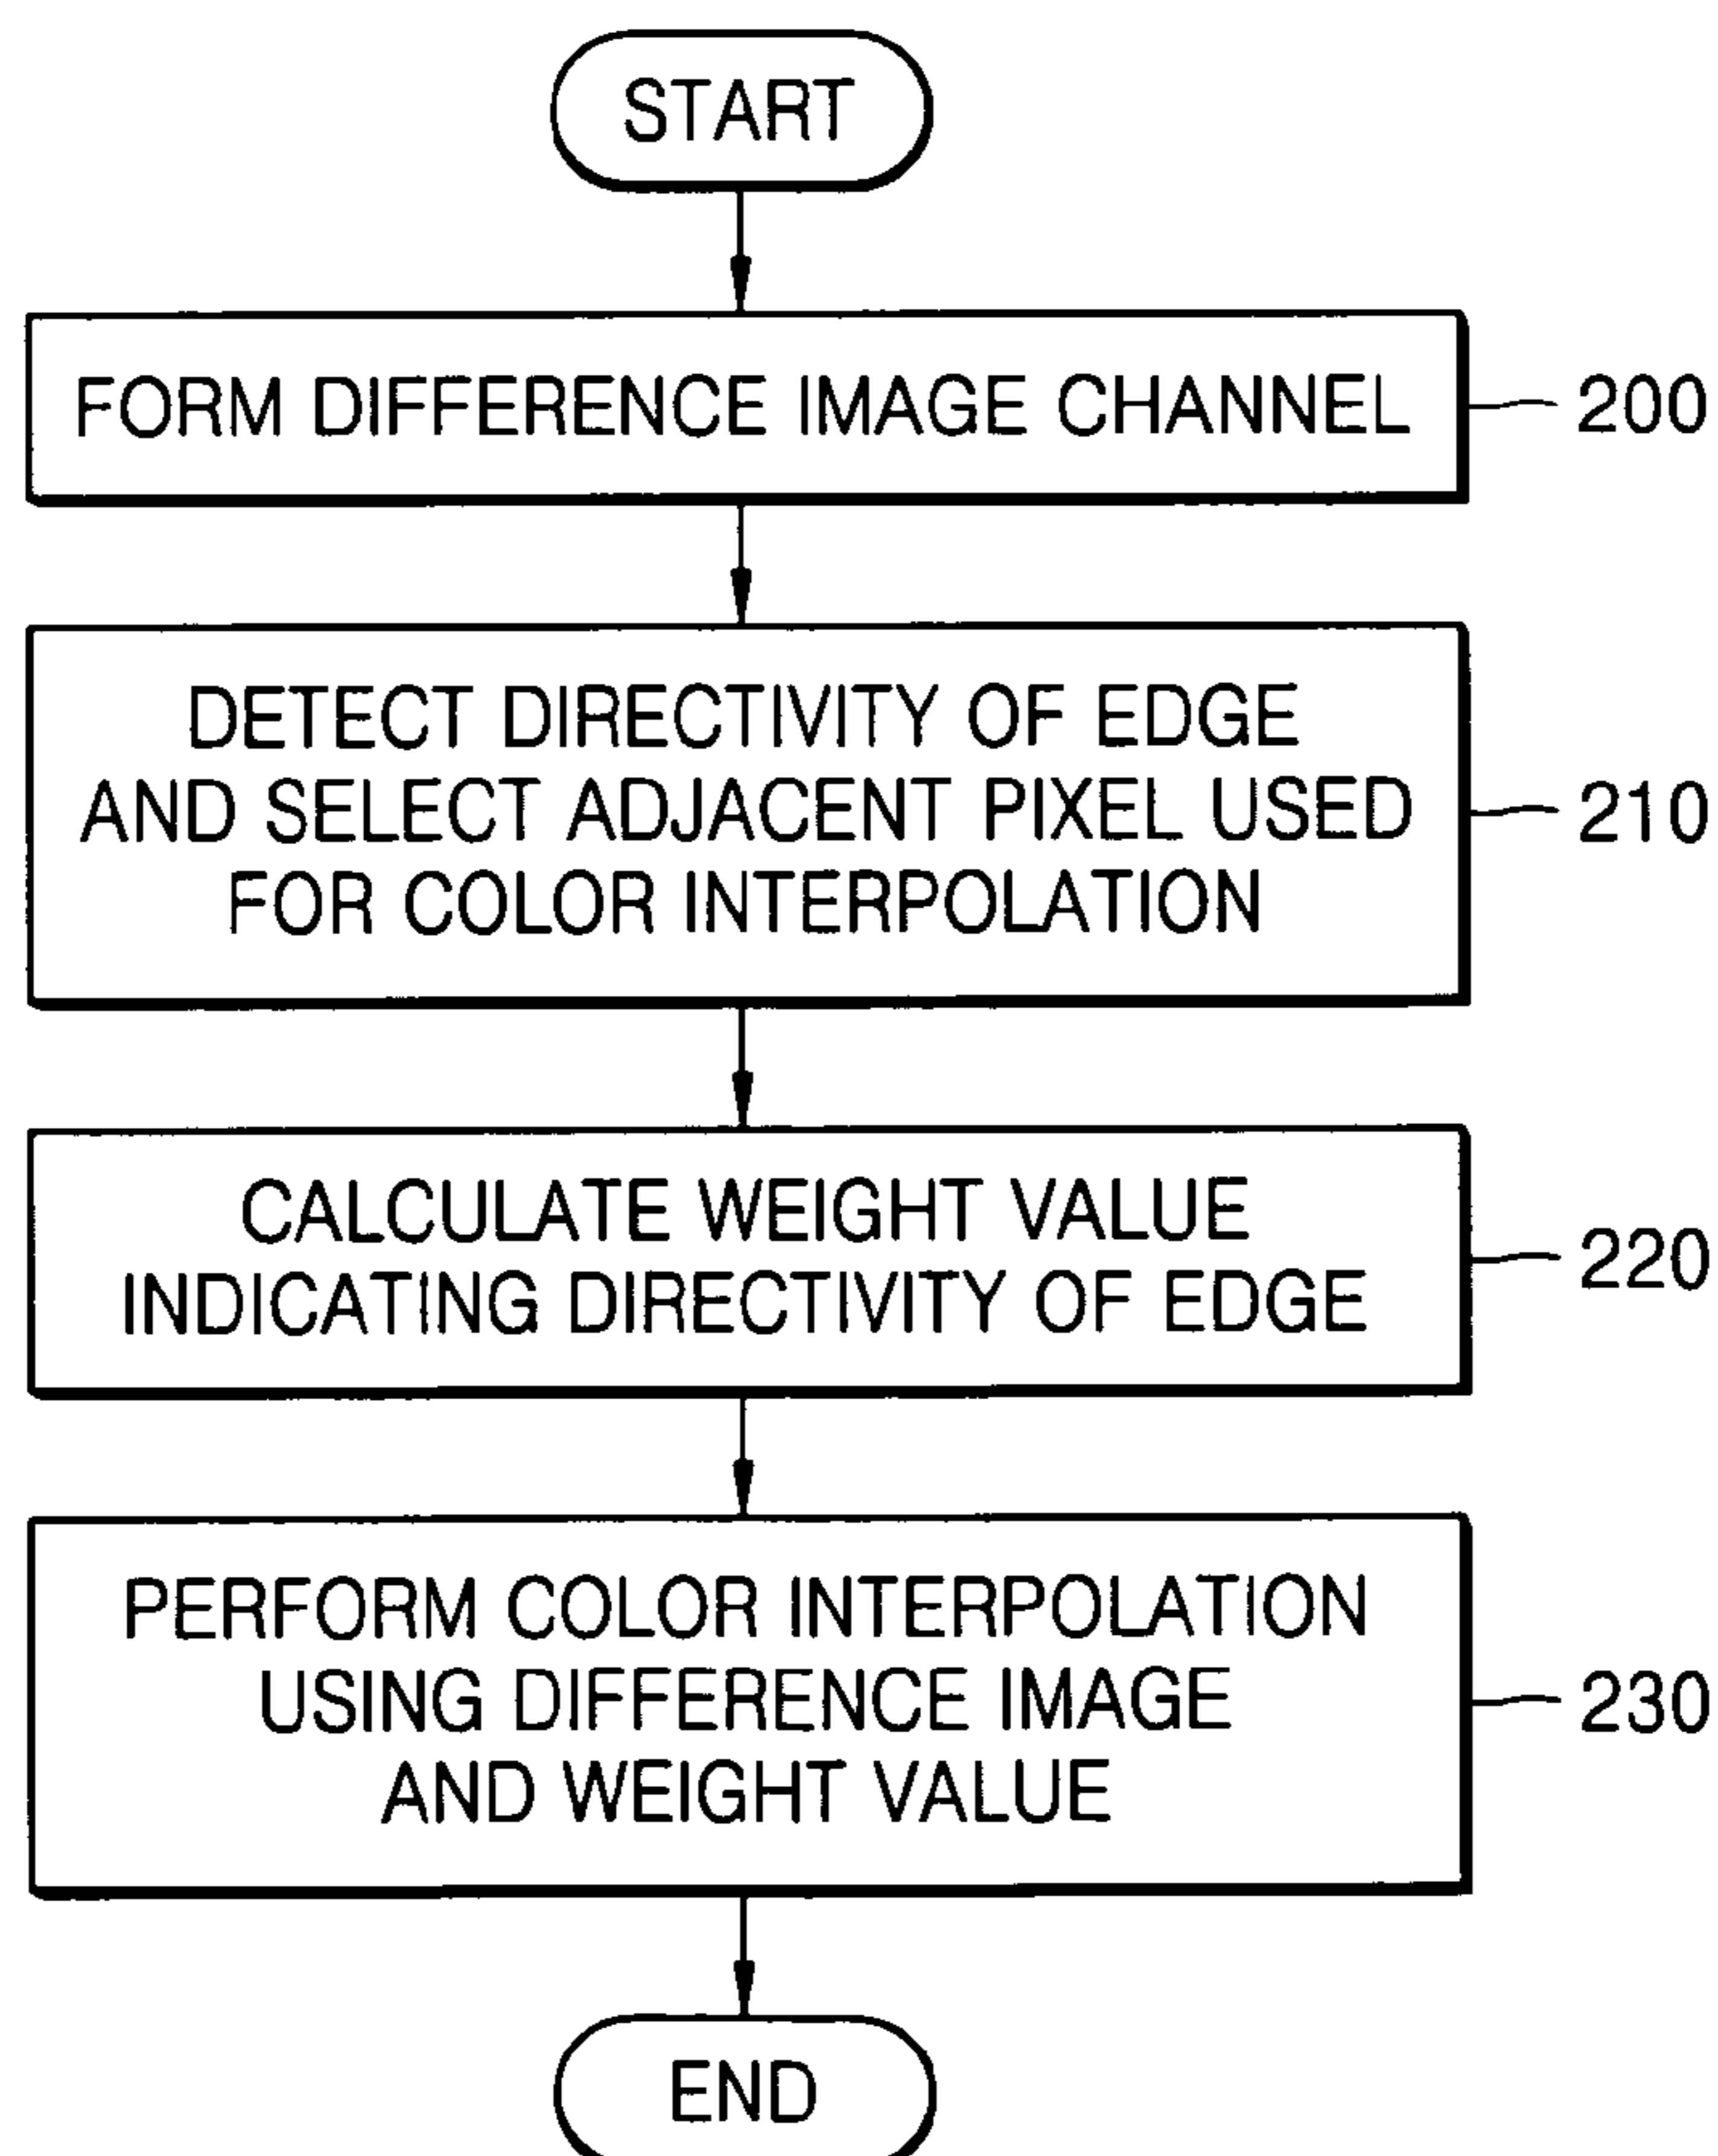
START

FORM DIFFERENCE IMAGE CHANNEL

200

DETECT DIRECTIVITY OF EDGE AND SELECT ADJACENT PIXEL USED FOR COLOR INTERPOLATION

210

CALCULATE WEIGHT VALUE INDICATING DIRECTIVITY OF EDGE

220

PERFORM COLOR INTERPOLATION USING DIFFERENCE IMAGE AND WEIGHT VALUE

230

END